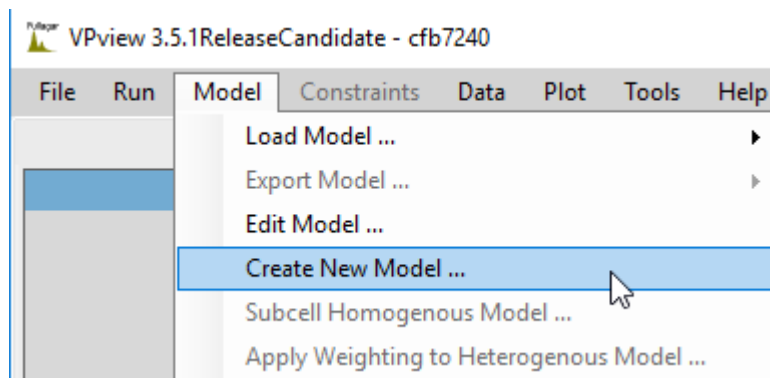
VPview 3.5.1ReleaseCandidate - cfb7240

File Run Model Constraints Data Plot Tools Help

Load Model ...
Export Model ...
Edit Model ...
Create New Model ...
Subcell Homogenous Model ...
Apply Weighting to Heterogenous Model ...